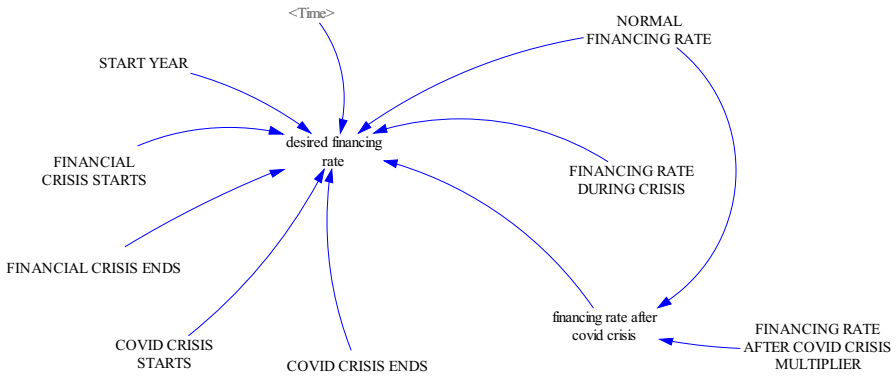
<Time>

NORMAL FINANCING RATE

START YEAR

desired financing rate

FINANCIAL CRISIS STARTS

FINANCING RATE DURING CRISIS

FINANCIAL CRISIS ENDS

financing rate after covid crisis

FINANCING RATE AFTER COVID CRISIS MULTIPLIER

COVID CRISIS STARTS

COVID CRISIS ENDS